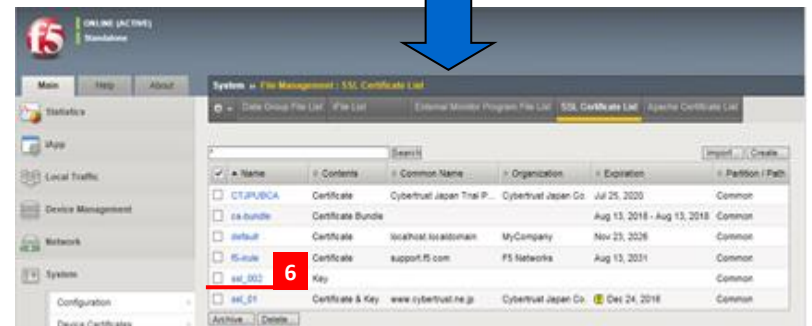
f5

ONLINE (ACTIVE)
Standalone

Main | Help | About

Statistics
iApp
Local Traffic
Device Management
Network
System
Configuration
Device Certificates

System » File Management : SSL Certificate List

Data Group File List | iFile List | External Monitor Program File List | SSL Certificate List | Apache Certificate List

* | Search | Import | Create...

| | ▲ Name | Contents | Common Name | Organization | Expiration | Partition / Path |
|---|---|---|---|---|---|---|
| | CTJPUBCA | Certificate | Cybertrust Japan Trial P... | Cybertrust Japan Co. | Jul 25, 2020 | Common |
| | ca-bundle | Certificate Bundle | | | Aug 13, 2018 - Aug 13, 2018 | Common |
| | default | Certificate | localhost.localdomain | MyCompany | Nov 23, 2026 | Common |
| | f5-irule | Certificate | support.f5.com | F5 Networks | Aug 13, 2031 | Common |
| | ssl_002 | Key | | | | Common |
| | ssl_01 | Certificate & Key | www.cybertrust.ne.jp | Cybertrust Japan Co. | Dec 24, 2016 | Common |

6

Archive... | Delete...